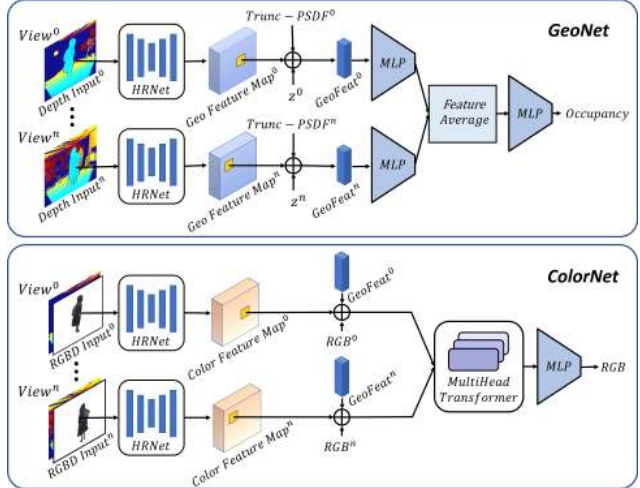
GeoNet

$View^0$

Depth $Input^0$

HRNet

Geo Feature $Map^0$

$Trunc - PSDF^0$

$z^0$

$GeoFeat^0$

MLP

$View^n$

Depth $Input^n$

HRNet

Geo Feature $Map^n$

$Trunc - PSDF^n$

$z^n$

$GeoFeat^n$

MLP

Feature Average

MLP

Occupancy

ColorNet

$View^0$

RGBD $Input^0$

HRNet

Color Feature $Map^0$

$GeoFeat^0$

$RGB^0$

$View^n$

RGBD $Input^n$

HRNet

Color Feature $Map^n$

$GeoFeat^n$

$RGB^n$

MultiHead Transformer

MLP

RGB